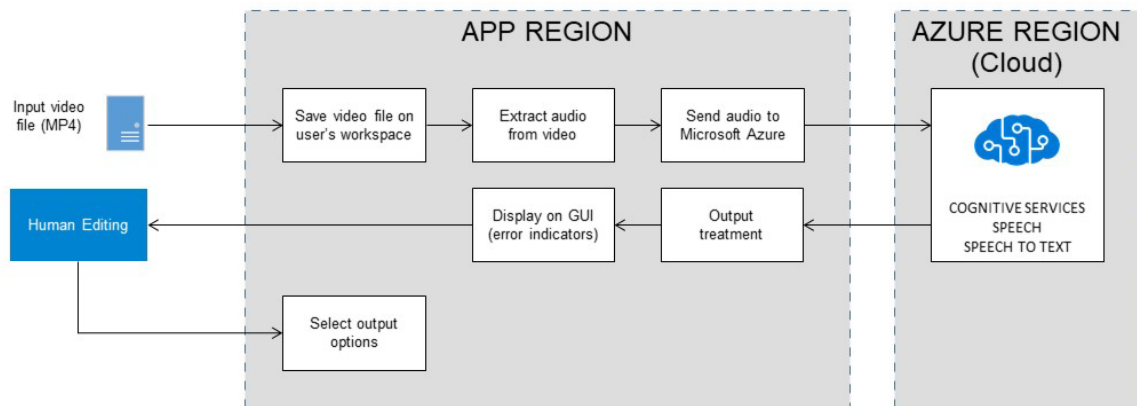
APP REGION

AZURE REGION (Cloud)

Input video file (MP4)

Save video file on user's workspace

Extract audio from video

Send audio to Microsoft Azure

COGNITIVE SERVICES SPEECH SPEECH TO TEXT

Human Editing

Display on GUI (error indicators)

Output treatment

Select output options